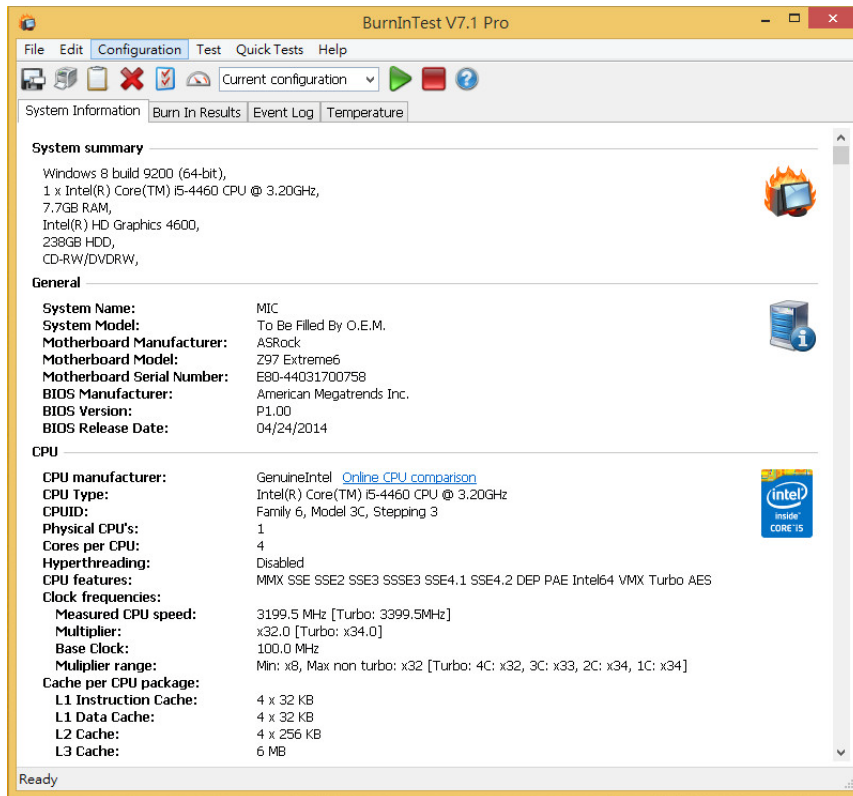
BurnInTest V7.1 Pro

File Edit Configuration Test Quick Tests Help

Current configuration

System Information | Burn In Results | Event Log | Temperature

System summary

Windows 8 build 9200 (64-bit),
1 x Intel(R) Core(TM) i5-4460 CPU @ 3.20GHz,
7.7GB RAM,
Intel(R) HD Graphics 4600,
238GB HDD,
CD-RW/DVDRW,

General

| | |
|---|---|
| System Name: | MIC |
| System Model: | To Be Filled By O.E.M. |
| Motherboard Manufacturer: | ASRock |
| Motherboard Model: | Z97 Extreme6 |
| Motherboard Serial Number: | E80-44031700758 |
| BIOS Manufacturer: | American Megatrends Inc. |
| BIOS Version: | P1.00 |
| BIOS Release Date: | 04/24/2014 |

CPU

| | |
|---|---|
| CPU manufacturer: | GenuineIntel Online CPU comparison |
| CPU Type: | Intel(R) Core(TM) i5-4460 CPU @ 3.20GHz |
| CPUID: | Family 6, Model 3C, Stepping 3 |
| Physical CPU's: | 1 |
| Cores per CPU: | 4 |
| Hyperthreading: | Disabled |
| CPU features: | MMX SSE SSE2 SSE3 SSSE3 SSE4.1 SSE4.2 DEP PAE Intel64 VMX Turbo AES |
| Clock frequencies: | |
| Measured CPU speed: | 3199.5 MHz [Turbo: 3399.5MHz] |
| Multiplier: | x32.0 [Turbo: x34.0] |
| Base Clock: | 100.0 MHz |
| Mulipler range: | Min: x8, Max non turbo: x32 [Turbo: 4C: x32, 3C: x33, 2C: x34, 1C: x34] |
| Cache per CPU package: | |
| L1 Instruction Cache: | 4 x 32 KB |
| L1 Data Cache: | 4 x 32 KB |
| L2 Cache: | 4 x 256 KB |
| L3 Cache: | 6 MB |

intel inside CORE i5

Ready